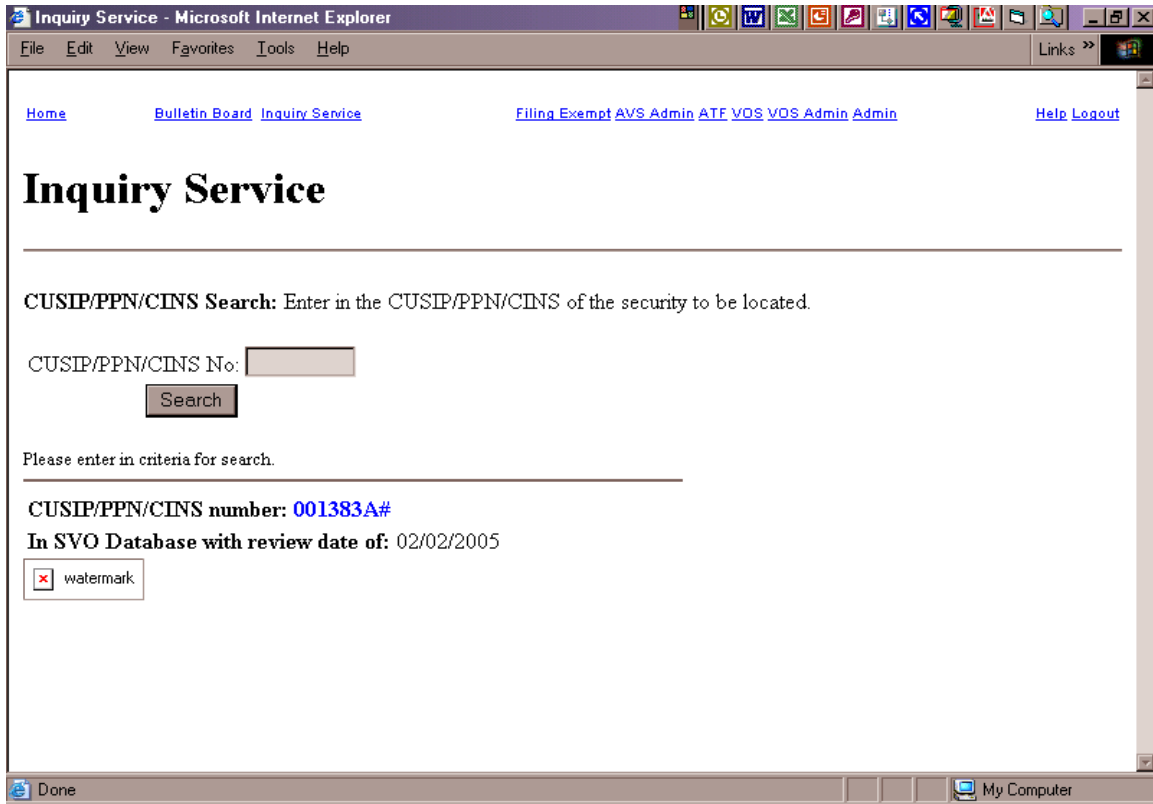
Inquiry Service - Microsoft Internet Explorer

File Edit View Favorites Tools Help

Links »

Home Bulletin Board Inquiry Service Filing Exempt AVS Admin ATF VOS VOS Admin Admin Help Logout

# Inquiry Service

**CUSIP/PPN/CINS Search:** Enter in the CUSIP/PPN/CINS of the security to be located.

CUSIP/PPN/CINS No:

Search

Please enter in criteria for search.

**CUSIP/PPN/CINS number:** 001383A#

**In SVO Database with review date of:** 02/02/2005

watermark

Done

My Computer